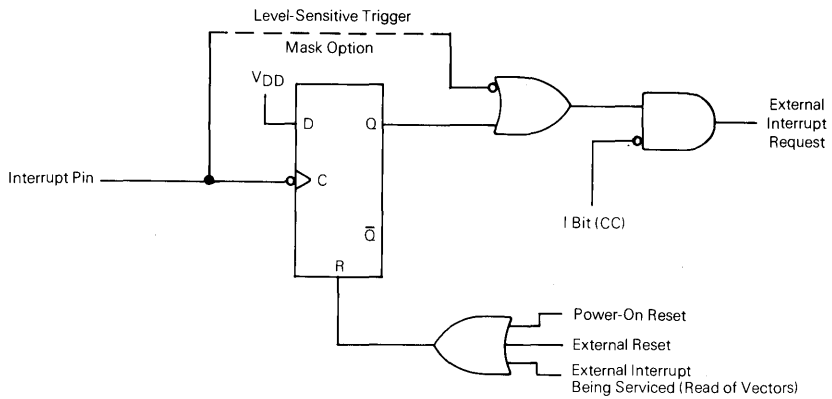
Level-Sensitive Trigger

Mask Option

$V_{DD}$

D

Q

External Interrupt Request

Interrupt Pin

C

I Bit (CC)

$\overline{Q}$

R

Power-On Reset

External Reset

External Interrupt Being Serviced (Read of Vectors)